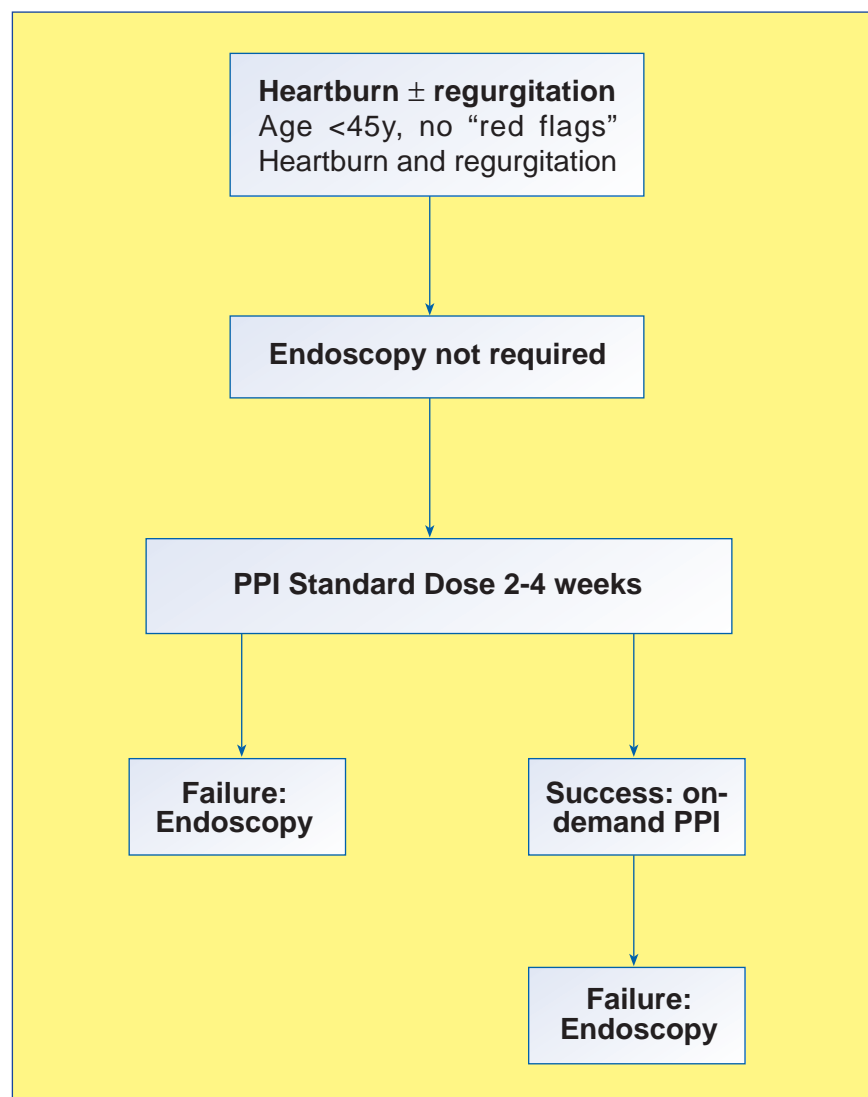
**Heartburn** $\pm$ **regurgitation**
Age <45y, no “red flags”
Heartburn and regurgitation

**Endoscopy not required**

**PPI Standard Dose 2-4 weeks**

**Failure: Endoscopy**

**Success: on-demand PPI**

**Failure: Endoscopy**